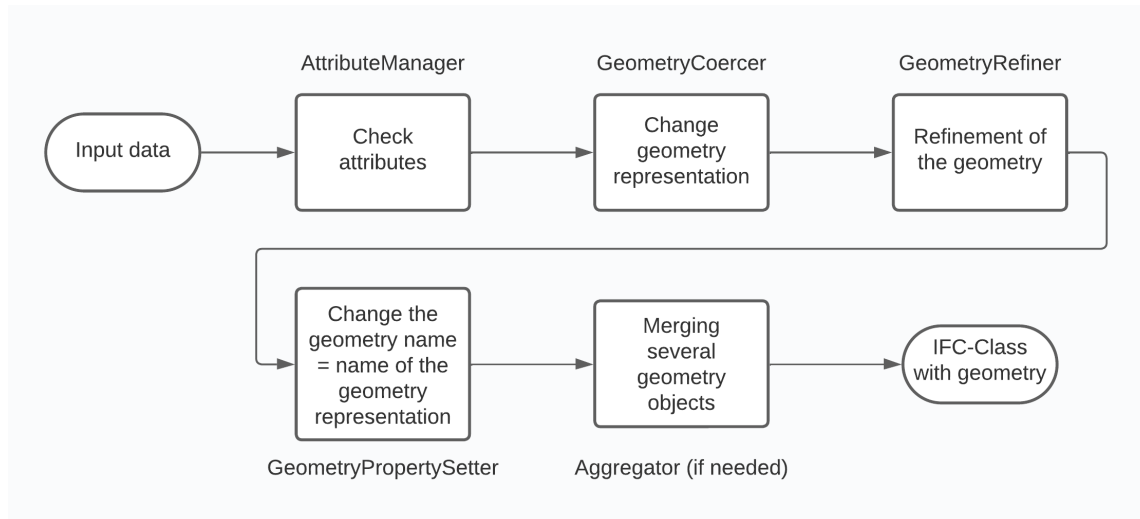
AttributeManager

GeometryCoercer

GeometryRefiner

Input data

Check attributes

Change geometry representation

Refinement of the geometry

Change the geometry name = name of the geometry representation

Merging several geometry objects

IFC-Class with geometry

GeometryPropertySetter

Aggregator (if needed)